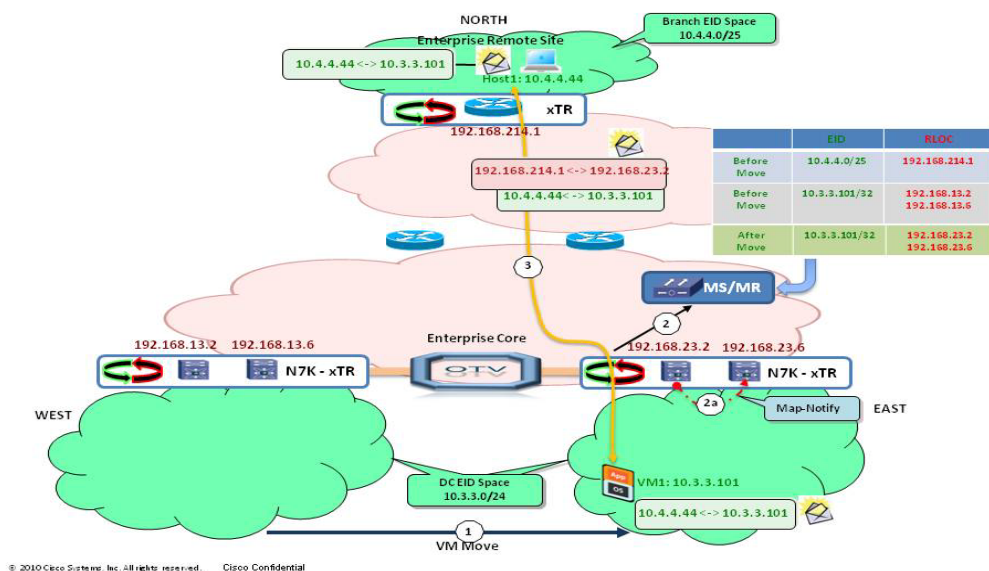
NORTH

Enterprise Remote Site

Branch EID Space
10.4.4.0/25

10.4.4.44 <-> 10.3.3.101

Host1: 10.4.4.44

xTR

192.168.214.1

192.168.214.1 <-> 192.168.23.2

10.4.4.44 <-> 10.3.3.101

| | EID | RLOC |
|---|---|---|
| Before Move | 10.4.4.0/25 | 192.168.214.1 |
| Before Move | 10.3.3.101/32 | 192.168.13.2<br>192.168.13.6 |
| After Move | 10.3.3.101/32 | 192.168.23.2<br>192.168.23.6 |

3

MS/MR

2

Enterprise Core

192.168.13.2 192.168.13.6

N7K - xTR

OTV

192.168.23.2 192.168.23.6

N7K - xTR

2a

Map-Notify

WEST

EAST

DC EID Space
10.3.3.0/24

App
OS

VM1: 10.3.3.101

10.4.4.44 <-> 10.3.3.101

1

VM Move

© 2010 Cisco Systems, Inc. All rights reserved. Cisco Confidential